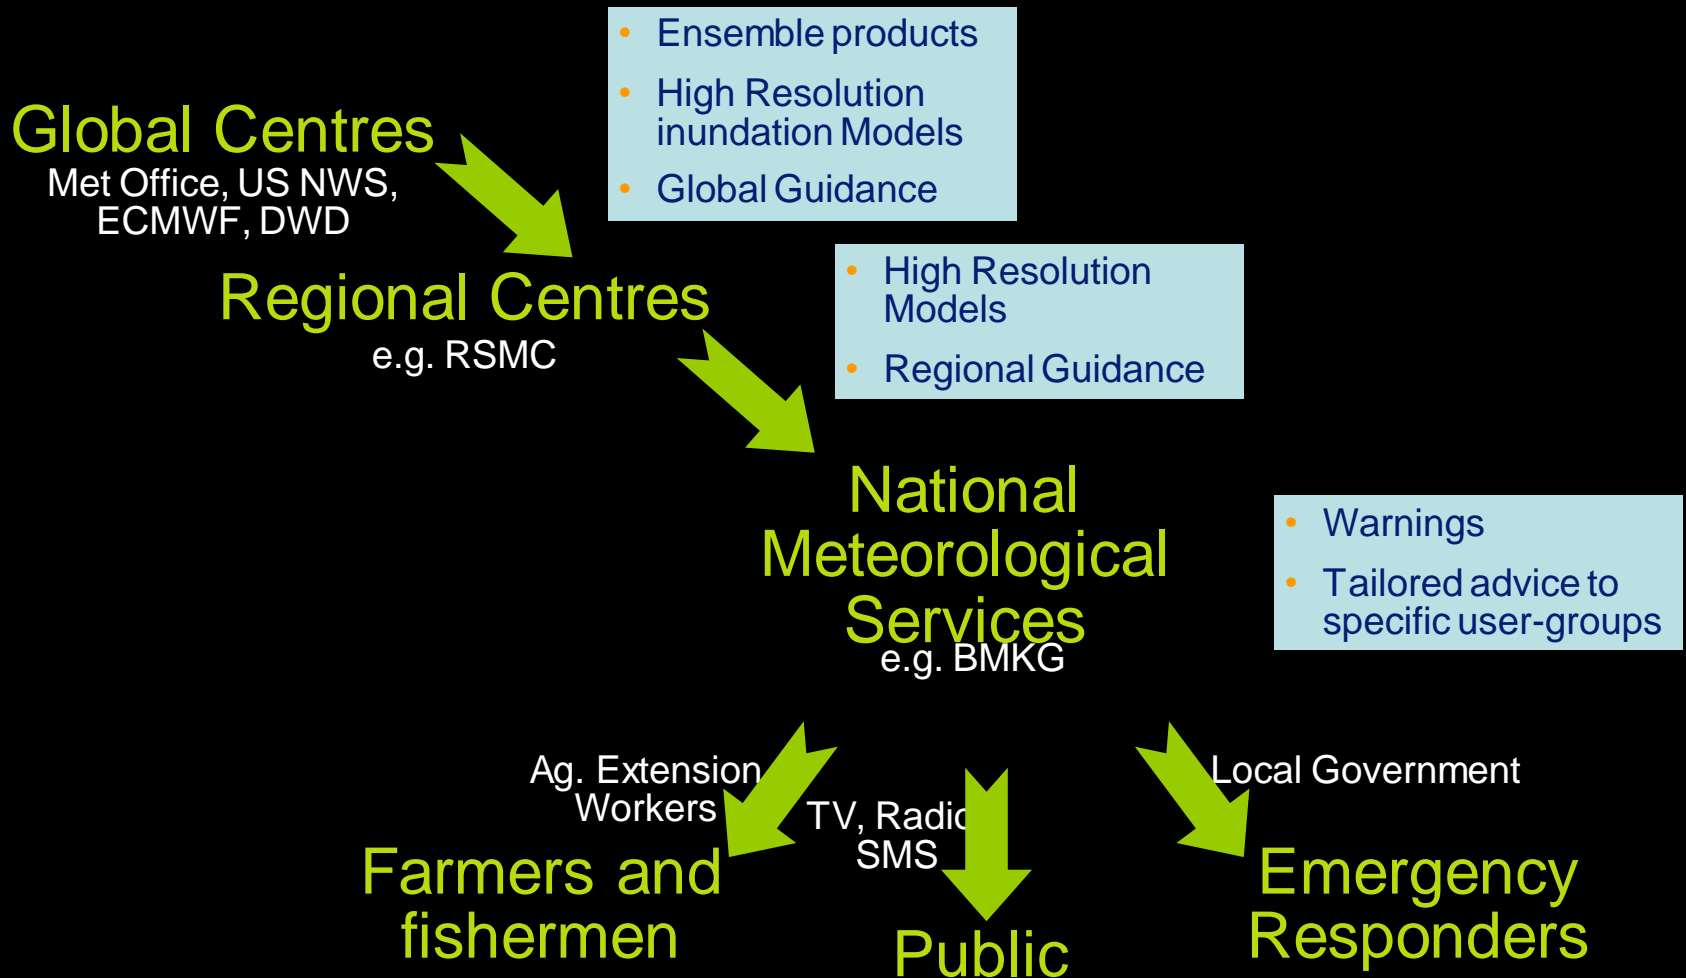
Global Centres
Met Office, US NWS, ECMWF, DWD

• Ensemble products
• High Resolution inundation Models
• Global Guidance

Regional Centres
e.g. RSMC

• High Resolution Models
• Regional Guidance

National Meteorological Services
e.g. BMKG

• Warnings
• Tailored advice to specific user-groups

Ag. Extension Workers
Farmers and fishermen

TV, Radio SMS
Public

Local Government
Emergency Responders